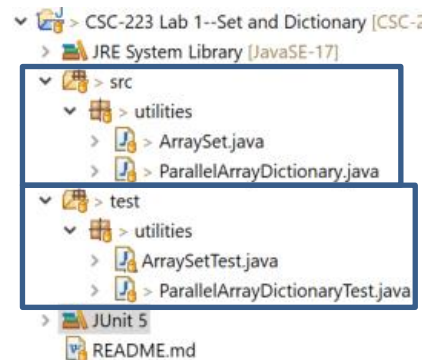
> CSC-223 Lab 1--Set and Dictionary [CSC-2

> JRE System Library [JavaSE-17]

> src

> utilities

> ArraySet.java

> ParallelArrayDictionary.java

> test

> utilities

> ArraySetTest.java

> ParallelArrayDictionaryTest.java

> JUnit 5

README.md